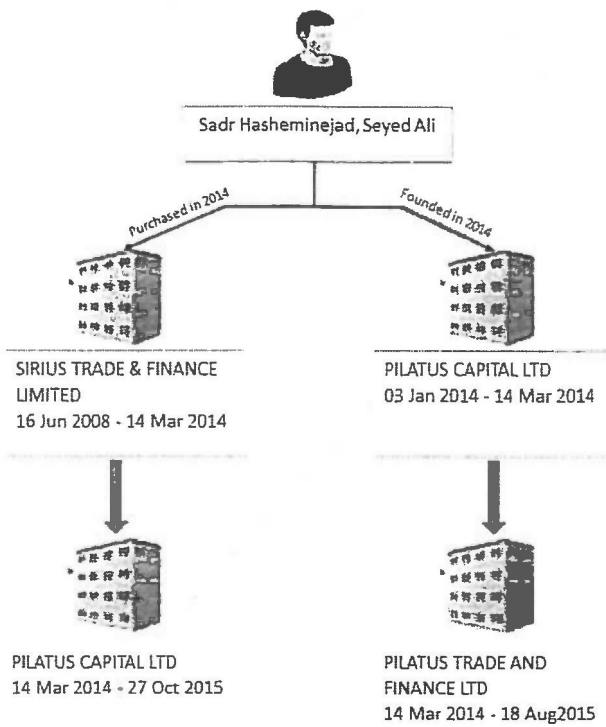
Sadr Hasheminejad, Seyed Ali

Purchased in 2014

Founded in 2014

SIRIUS TRADE & FINANCE LIMITED
16 Jun 2008 - 14 Mar 2014

PILATUS CAPITAL LTD
03 Jan 2014 - 14 Mar 2014

PILATUS CAPITAL LTD
14 Mar 2014 - 27 Oct 2015

PILATUS TRADE AND FINANCE LTD
14 Mar 2014 - 18 Aug2015